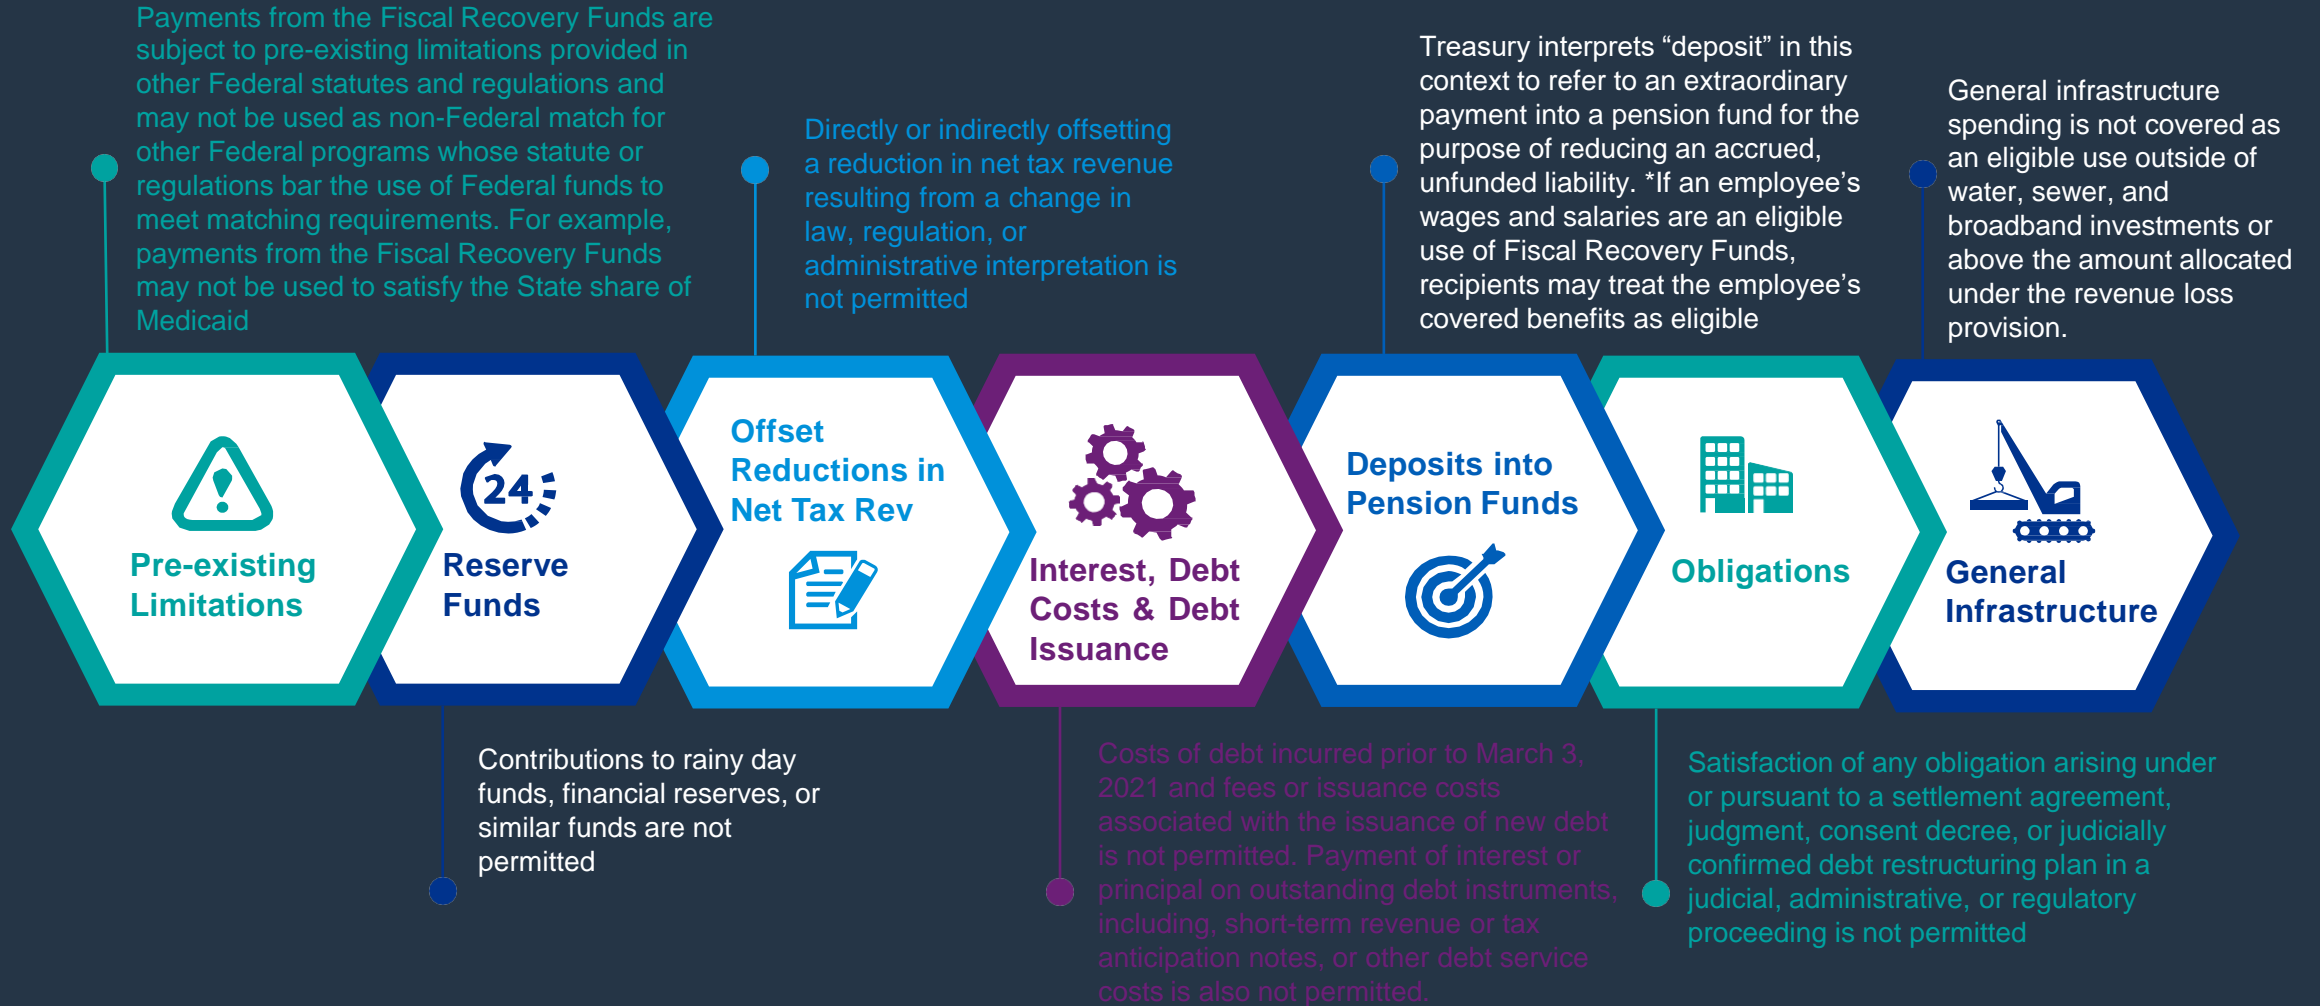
Payments from the Fiscal Recovery Funds are subject to pre-existing limitations provided in other Federal statutes and regulations and may not be used as non-Federal match for other Federal programs whose statute or regulations bar the use of Federal funds to meet matching requirements. For example, payments from the Fiscal Recovery Funds may not be used to satisfy the State share of Medicaid

Directly or indirectly offsetting a reduction in net tax revenue resulting from a change in law, regulation, or administrative interpretation is not permitted

Treasury interprets “deposit” in this context to refer to an extraordinary payment into a pension fund for the purpose of reducing an accrued, unfunded liability. *If an employee’s wages and salaries are an eligible use of Fiscal Recovery Funds, recipients may treat the employee’s covered benefits as eligible

General infrastructure spending is not covered as an eligible use outside of water, sewer, and broadband investments or above the amount allocated under the revenue loss provision.

Pre-existing Limitations

24

Reserve Funds

Offset Reductions in Net Tax Rev

Interest, Debt Costs & Debt Issuance

Deposits into Pension Funds

Obligations

General Infrastructure

Contributions to rainy day funds, financial reserves, or similar funds are not permitted

Costs of debt incurred prior to March 3, 2021 and fees or issuance costs associated with the issuance of new debt is not permitted. Payment of interest or principal on outstanding debt instruments, including, short-term revenue or tax anticipation notes, or other debt service costs is also not permitted.

Satisfaction of any obligation arising under or pursuant to a settlement agreement, judgment, consent decree, or judicially confirmed debt restructuring plan in a judicial, administrative, or regulatory proceeding is not permitted